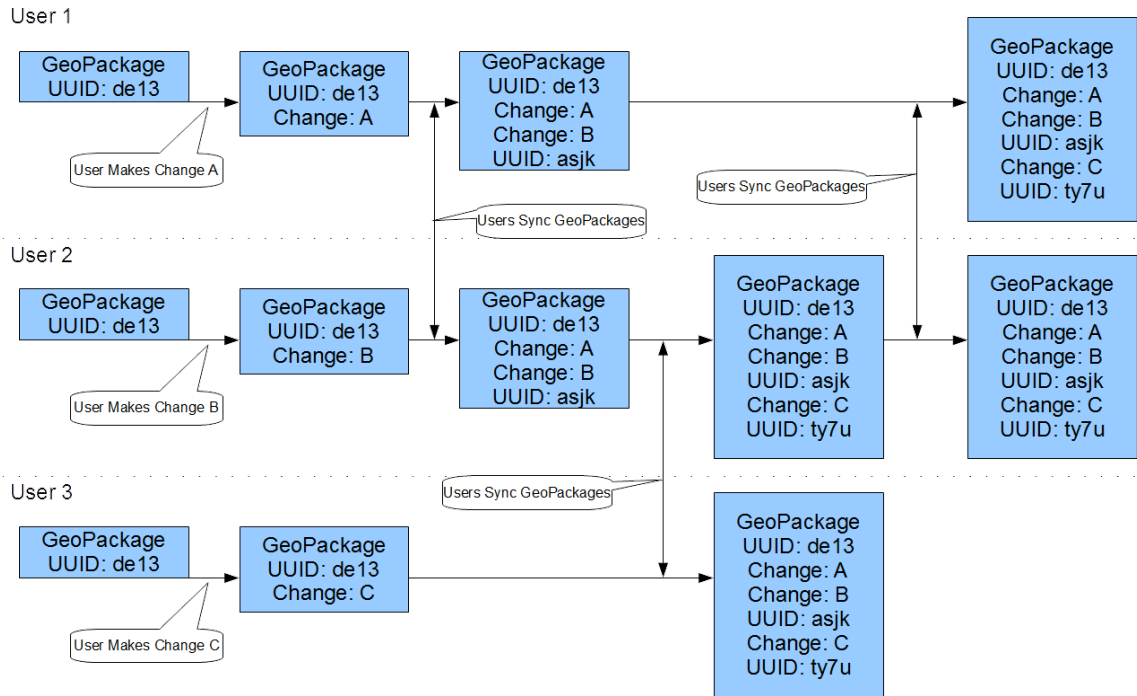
User 1

GeoPackage
UUID: de13

User Makes Change A

GeoPackage
UUID: de13
Change: A

GeoPackage
UUID: de13
Change: A
Change: B
UUID: asjk

Users Sync GeoPackages

GeoPackage
UUID: de13
Change: A
Change: B
UUID: asjk
Change: C
UUID: ty7u

Users Sync GeoPackages

User 2

GeoPackage
UUID: de13

User Makes Change B

GeoPackage
UUID: de13
Change: B

GeoPackage
UUID: de13
Change: A
Change: B
UUID: asjk

GeoPackage
UUID: de13
Change: A
Change: B
UUID: asjk
Change: C
UUID: ty7u

GeoPackage
UUID: de13
Change: A
Change: B
UUID: asjk
Change: C
UUID: ty7u

Users Sync GeoPackages

User 3

GeoPackage
UUID: de13

User Makes Change C

GeoPackage
UUID: de13
Change: C

GeoPackage
UUID: de13
Change: A
Change: B
UUID: asjk
Change: C
UUID: ty7u